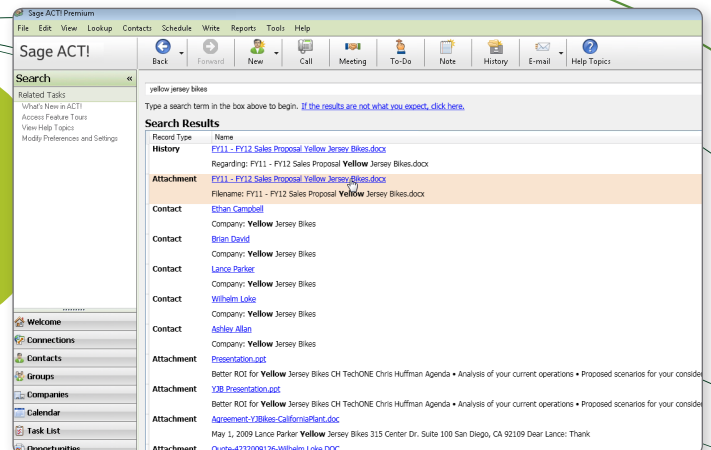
Sage ACT! Premium

File Edit View Lookup Contacts Schedule Write Reports Tools Help

Sage ACT!

Back Forward New Call Meeting To-Do Note History E-mail Help Topics

Search «

Related Tasks

What's New in ACT!
Access Feature Tours
View Help Topics
Modify Preferences and Settings

Welcome
Connections
Contacts
Groups
Companies
Calendar
Task List
Opportunities

yellow jersey bikes

Type a search term in the box above to begin. If the results are not what you expect, click here.

Search Results

| Record Type | Name |
|---|---|
| History | FY11 - FY12 Sales Proposal Yellow Jersey Bikes.docx |
| | Regarding: FY11 - FY12 Sales Proposal **Yellow** Jersey Bikes.docx |
| Attachment | FY11 - FY12 Sales Proposal Yellow Jersey Bikes.docx |
| | Filename: FY11 - FY12 Sales Proposal **Yellow** Jersey Bikes.docx |
| Contact | Ethan Campbell |
| | Company: **Yellow** Jersey Bikes |
| Contact | Brian David |
| | Company: **Yellow** Jersey Bikes |
| Contact | Lance Parker |
| | Company: **Yellow** Jersey Bikes |
| Contact | Wilhelm Loke |
| | Company: **Yellow** Jersey Bikes |
| Contact | Ashley Allan |
| | Company: **Yellow** Jersey Bikes |
| Attachment | Presentation.ppt |
| | Better ROI for **Yellow** Jersey Bikes CH TechONE Chris Huffman Agenda • Analysis of your current operations • Proposed scenarios for your consid |
| Attachment | YJB Presentation.ppt |
| | Better ROI for **Yellow** Jersey Bikes CH TechONE Chris Huffman Agenda • Analysis of your current operations • Proposed scenarios for your consid |
| Attachment | Agreement-YJBikes-CaliforniaPlant.doc |
| | May 1, 2009 Lance Parker **Yellow** Jersey Bikes 315 Center Dr. Suite 100 San Diego, CA 92109 Dear Lance: Thank |
| Attachment | Quote-4232009126-Wilhelm Loke.DOC |